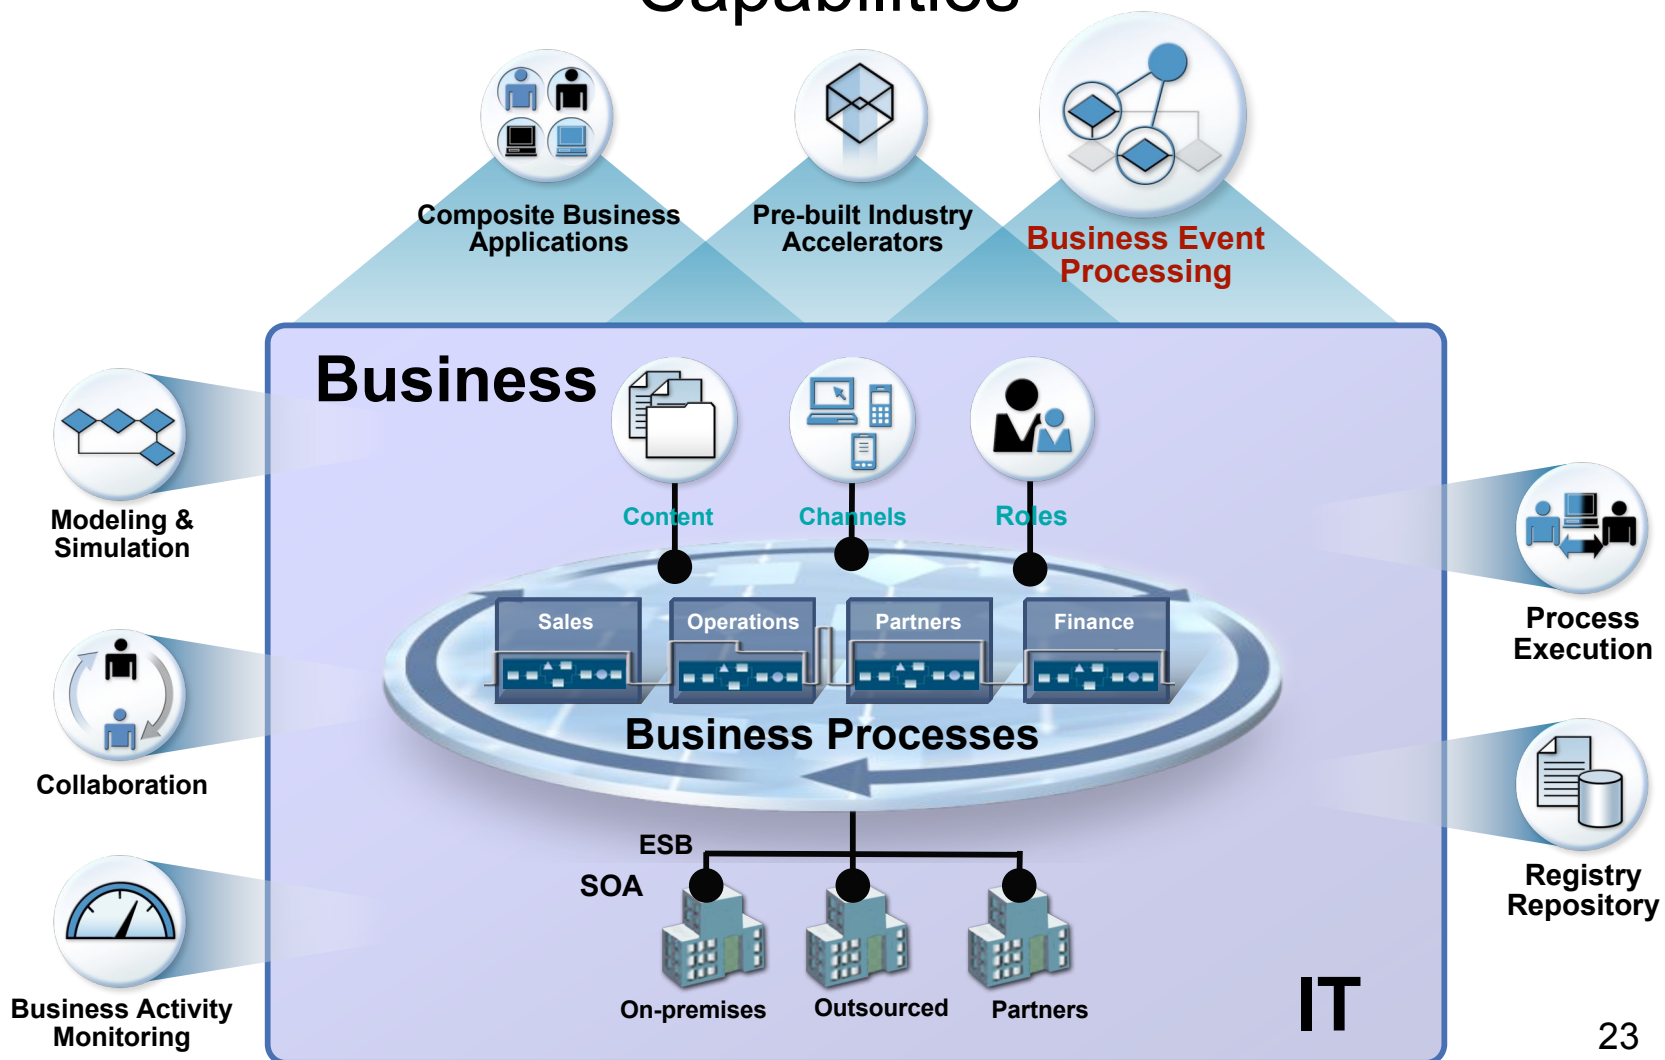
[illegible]

Composite Business Applications

Pre-built Industry Accelerators

Business Event Processing

Business

Content

Channels

Roles

Modeling & Simulation

Process Execution

Sales

Operations

Partners

Finance

Business Processes

Collaboration

Registry Repository

ESB

SOA

On-premises

Outsourced

Partners

IT

Business Activity Monitoring

23